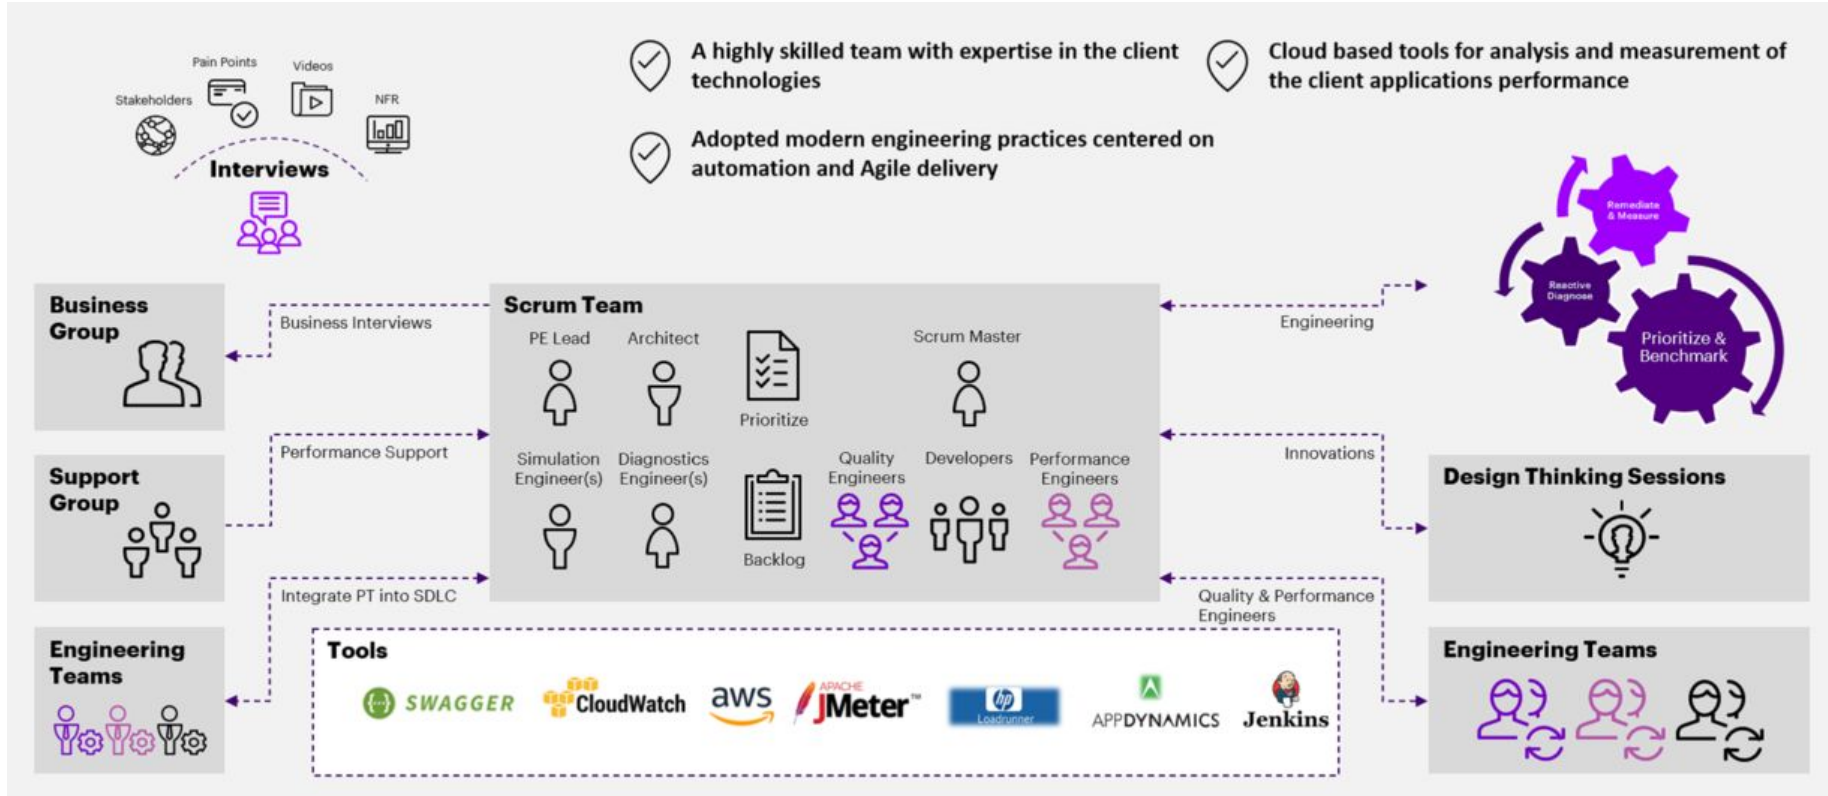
Pain Points
Videos
Stakeholders
NFR
Interviews

A highly skilled team with expertise in the client technologies

Cloud based tools for analysis and measurement of the client applications performance

Adopted modern engineering practices centered on automation and Agile delivery

Remediate & Measure
Reactive Diagnose
Prioritize & Benchmark

Business Group
Business Interviews
Scrum Team
PE Lead
Architect
Prioritize
Scrum Master
Engineering

Support Group
Performance Support
Simulation Engineer(s)
Diagnostics Engineer(s)
Backlog
Quality Engineers
Developers
Performance Engineers
Innovations
Design Thinking Sessions

Engineering Teams
Integrate PT into SDLC
Quality & Performance Engineers
Engineering Teams

Tools
SWAGGER
CloudWatch
aws
APACHE JMeter™
hp Loadrunner
APPDYNAMICS
Jenkins